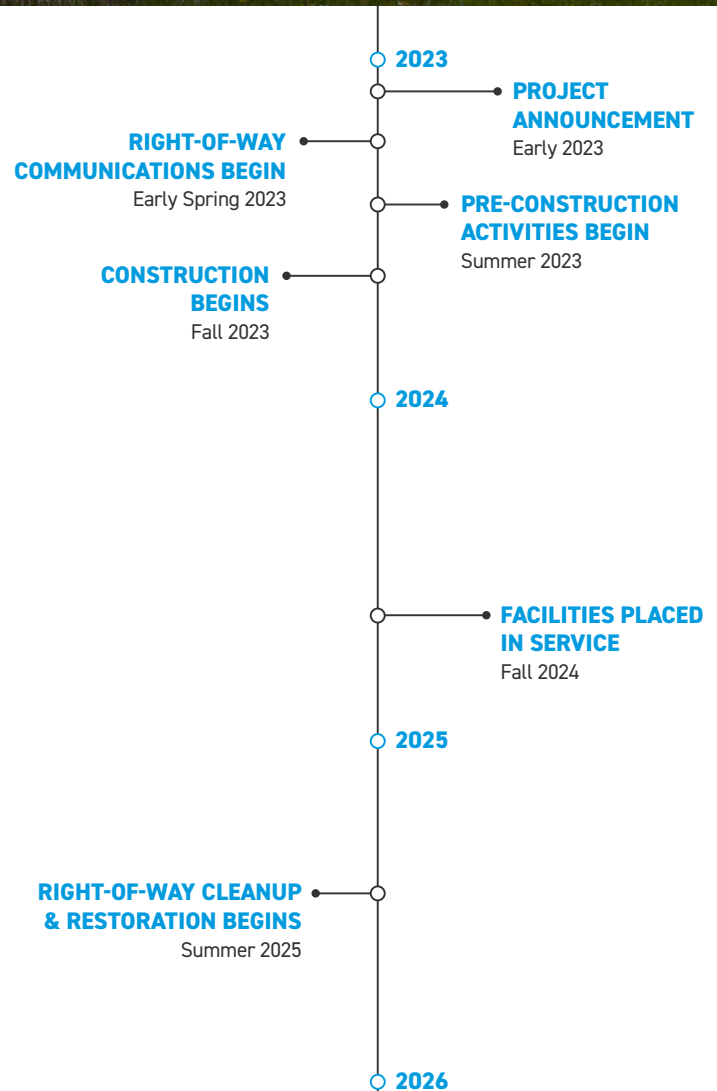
2023

PROJECT ANNOUNCEMENT
Early 2023

RIGHT-OF-WAY COMMUNICATIONS BEGIN
Early Spring 2023

PRE-CONSTRUCTION ACTIVITIES BEGIN
Summer 2023

CONSTRUCTION BEGINS
Fall 2023

2024

FACILITIES PLACED IN SERVICE
Fall 2024

2025

RIGHT-OF-WAY CLEANUP & RESTORATION BEGINS
Summer 2025

2026